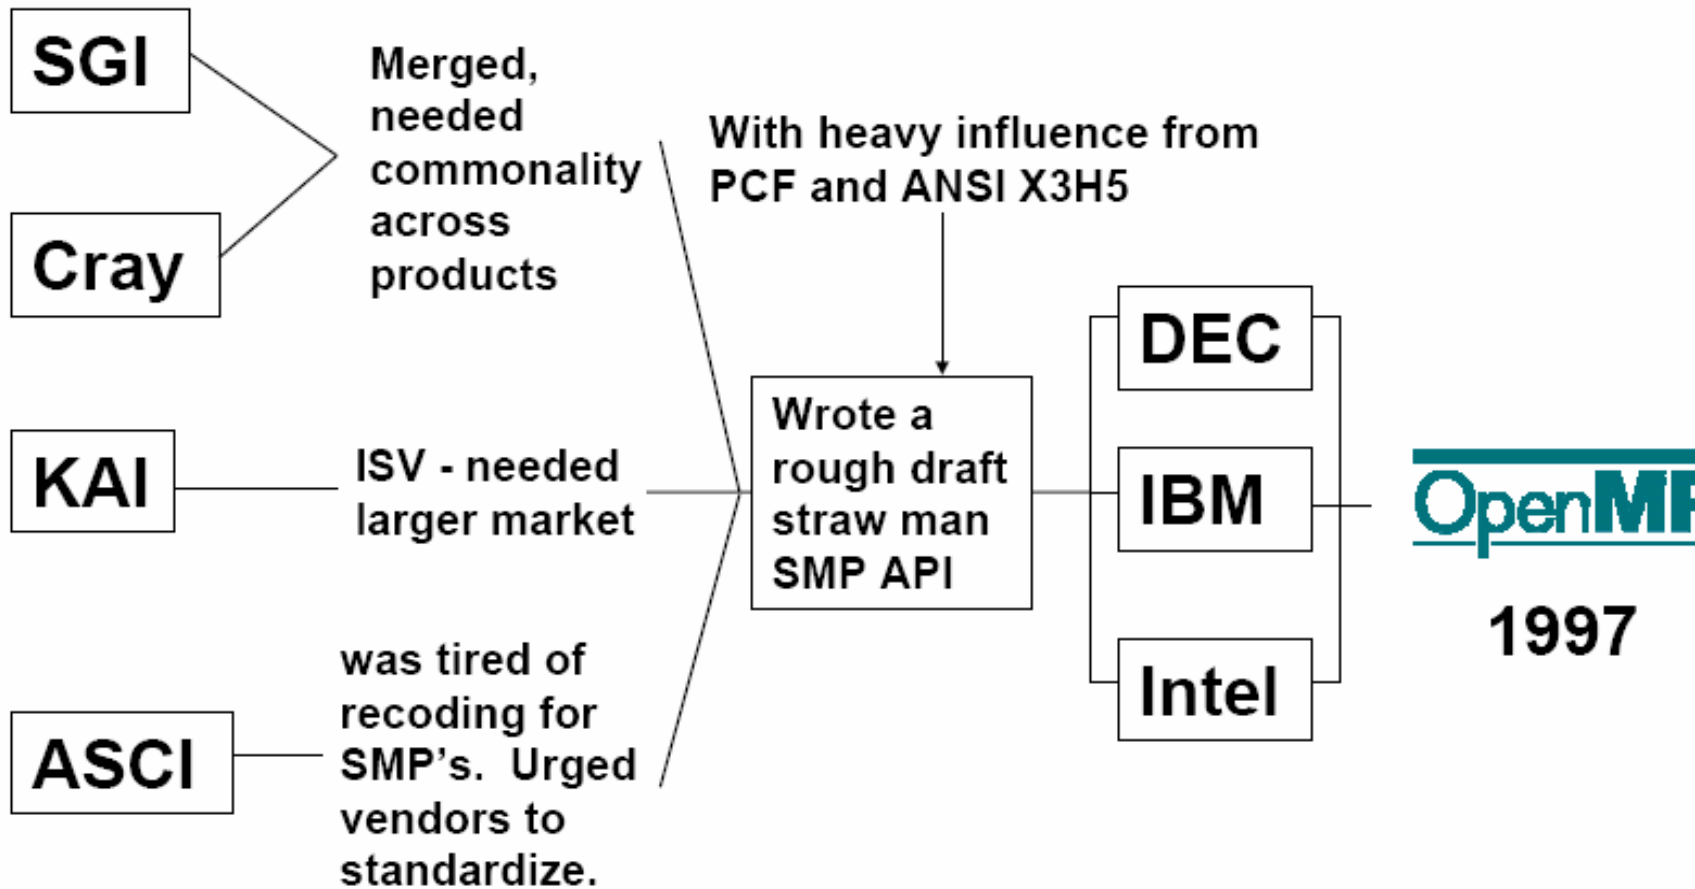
SGI

Cray

Merged, needed commonality across products

KAI

ISV - needed larger market

ASCI

was tired of recoding for SMP’s. Urged vendors to standardize.

With heavy influence from PCF and ANSI X3H5

Wrote a rough draft straw man SMP API

DEC

IBM

Intel

OpenMP

1997